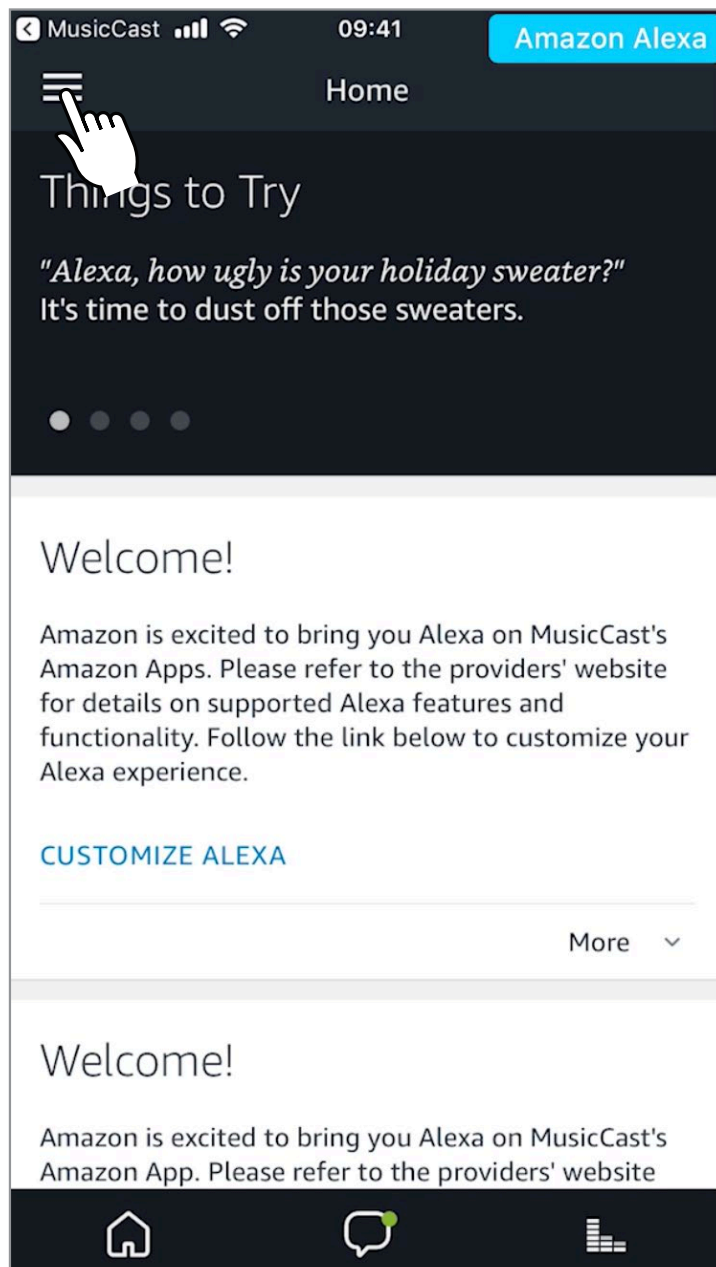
MusicCast 09:41
Amazon Alexa
Home
Things to Try
"Alexa, how ugly is your holiday sweater?"
It's time to dust off those sweaters.

Welcome!

Amazon is excited to bring you Alexa on MusicCast's Amazon Apps. Please refer to the providers' website for details on supported Alexa features and functionality. Follow the link below to customize your Alexa experience.

CUSTOMIZE ALEXA

More

Welcome!

Amazon is excited to bring you Alexa on MusicCast's Amazon App. Please refer to the providers' website